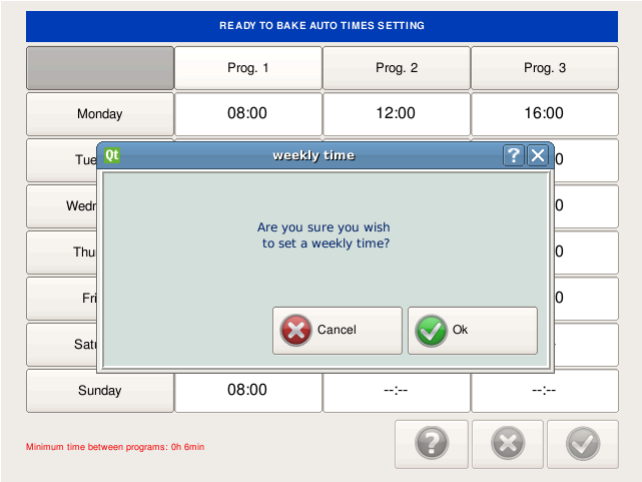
READY TO BAKE AUTO TIMES SETTING

| | Prog. 1 | Prog. 2 | Prog. 3 |
|---|---|---|---|
| Monday | 08:00 | 12:00 | 16:00 |
| Tue | | | 0 |
| Wedn | | | 0 |
| Thu | | | 0 |
| Fri | | | 0 |
| Satu | | | |
| Sunday | 08:00 | --:-- | --:-- |

Qt weekly time ? X

Are you sure you wish to set a weekly time?

Cancel

Ok

Minimum time between programs: 0h 6min